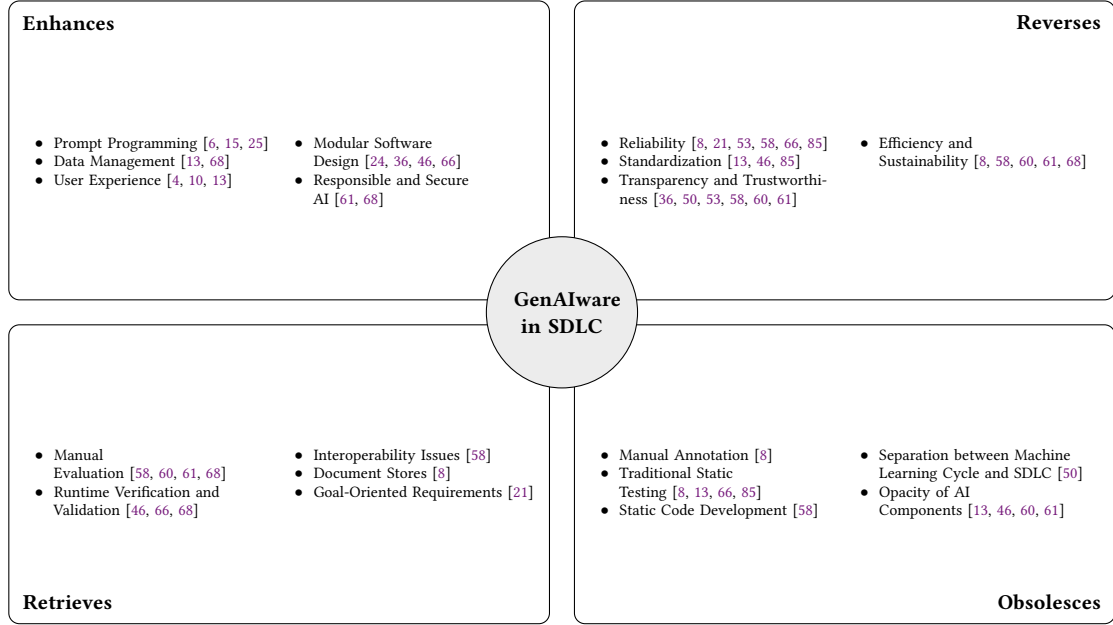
Enhances

- Prompt Programming [6, 15, 25]
- Data Management [13, 68]
- User Experience [4, 10, 13]

- Modular Software Design [24, 36, 46, 66]
- Responsible and Secure AI [61, 68]

Reverses

- Reliability [8, 21, 53, 58, 66, 85]
- Standardization [13, 46, 85]
- Transparency and Trustworthiness [36, 50, 53, 58, 60, 61]

- Efficiency and Sustainability [8, 58, 60, 61, 68]

GenAIware in SDLC

- Manual Evaluation [58, 60, 61, 68]
- Runtime Verification and Validation [46, 66, 68]

- Interoperability Issues [58]
- Document Stores [8]
- Goal-Oriented Requirements [21]

Retrieves

- Manual Annotation [8]
- Traditional Static Testing [8, 13, 66, 85]
- Static Code Development [58]

- Separation between Machine Learning Cycle and SDLC [50]
- Opacity of AI Components [13, 46, 60, 61]

Obsolesces